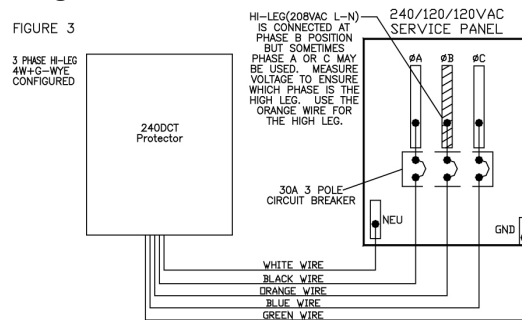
FIGURE 3

3 PHASE HI-LEG 4W+G-WYE CONFIGURED

HI-LEG(208VAC L-N) IS CONNECTED AT PHASE B POSITION BUT SOMETIMES PHASE A OR C MAY BE USED. MEASURE VOLTAGE TO ENSURE WHICH PHASE IS THE HIGH LEG. USE THE ORANGE WIRE FOR THE HIGH LEG.

240/120/120VAC SERVICE PANEL

ØA ØB ØC

240DCT Protector

30A 3 POLE CIRCUIT BREAKER

NEU

GND

WHITE WIRE
BLACK WIRE
ORANGE WIRE
BLUE WIRE
GREEN WIRE